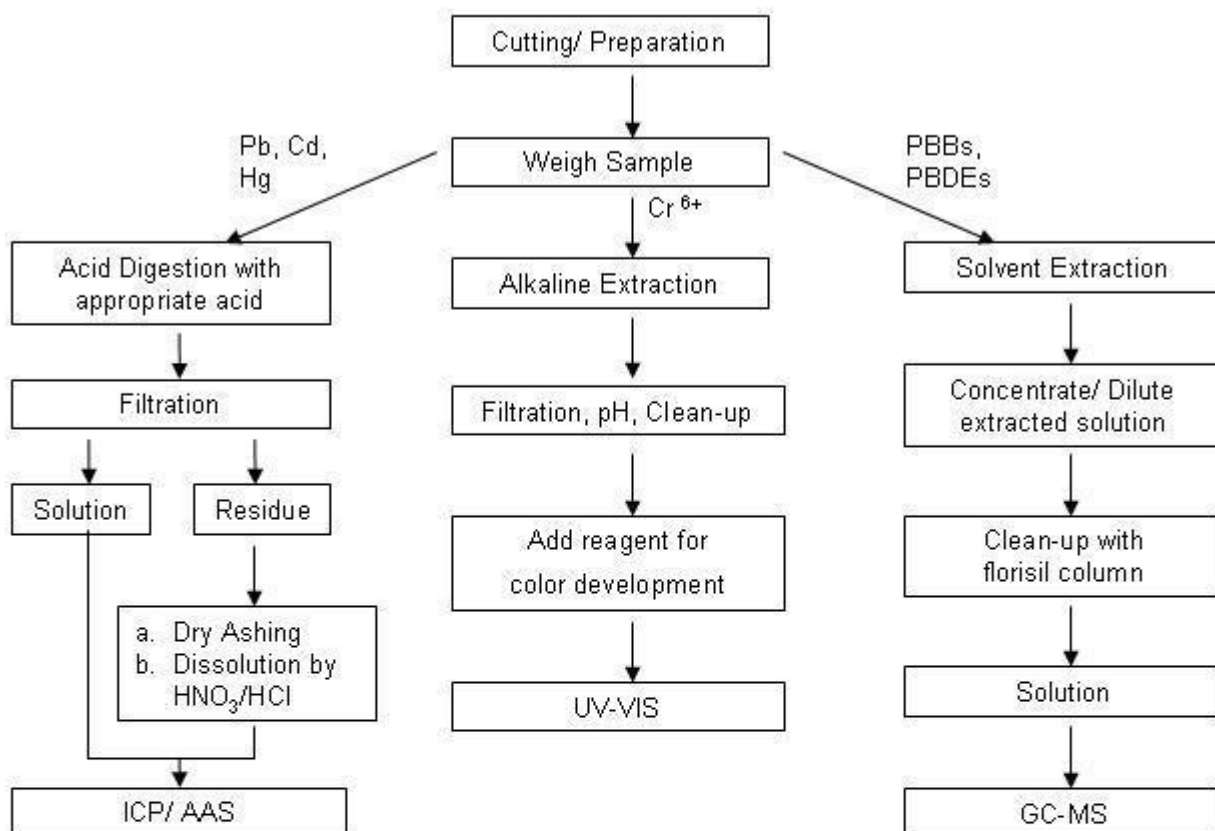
Cutting/ Preparation

Weigh Sample

Pb, Cd, Hg

Cr $^{6+}$

PBBs, PBDEs

Acid Digestion with appropriate acid

Filtration

Solution

Residue

a. Dry Ashing
b. Dissolution by $HNO_3$/HCl

ICP/ AAS

Alkaline Extraction

Filtration, pH, Clean-up

Add reagent for color development

UV-VIS

Solvent Extraction

Concentrate/ Dilute extracted solution

Clean-up with florisil column

Solution

GC-MS